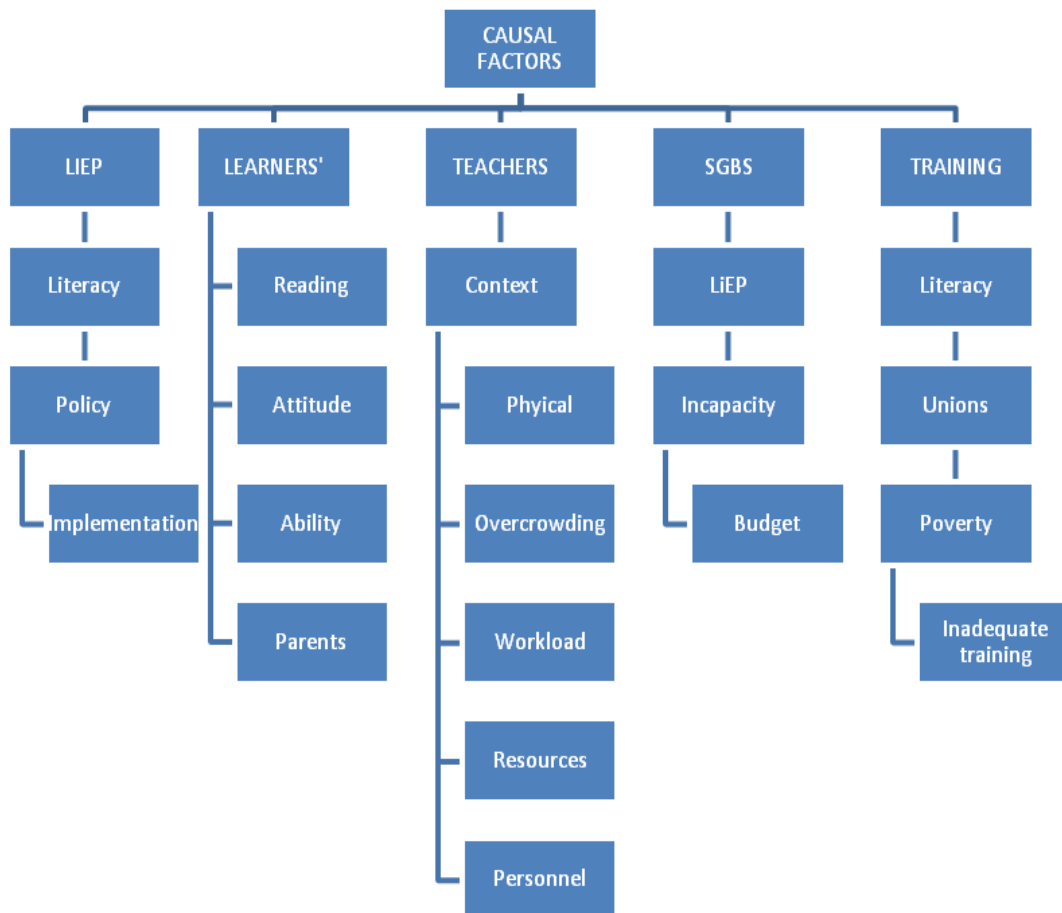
CAUSAL FACTORS

LIEP

Literacy

Policy

Implementation

LEARNERS'

Reading

Attitude

Ability

Parents

TEACHERS

Context

Phyical

Overcrowding

Workload

Resources

Personnel

SGBS

LiEP

Incapacity

Budget

TRAINING

Literacy

Unions

Poverty

Inadequate training